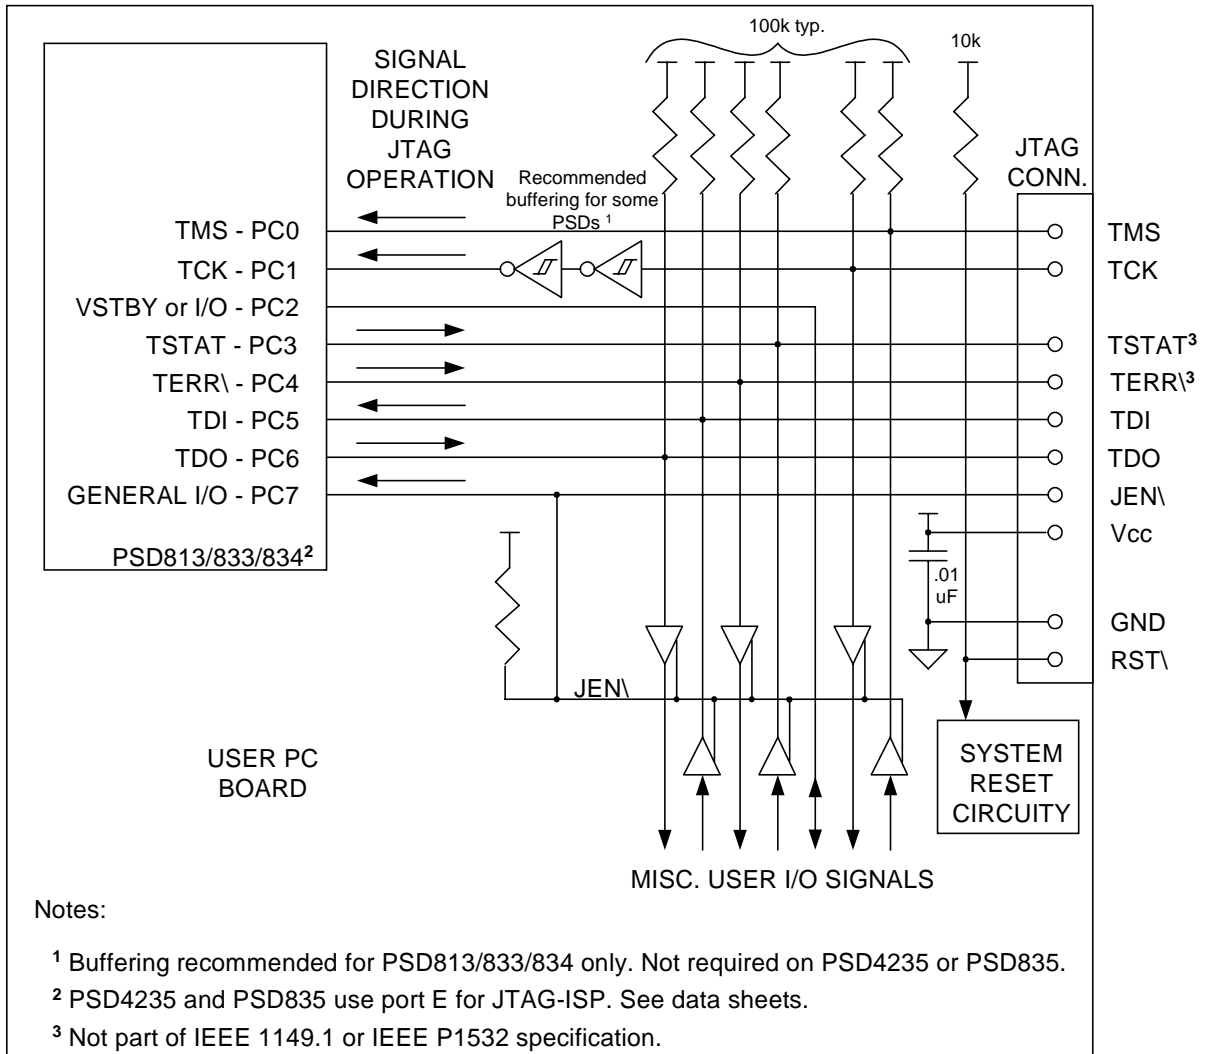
100k typ.

10k

SIGNAL DIRECTION DURING JTAG OPERATION

Recommended buffering for some PSDs $^1$

JTAG CONN.

TMS - PC0
TCK - PC1
VSTBY or I/O - PC2
TSTAT - PC3
TERR\ - PC4
TDI - PC5
TDO - PC6
GENERAL I/O - PC7

PSD813/833/834$^2$

TMS
TCK
TSTAT$^3$
TERR\$^3$
TDI
TDO
JEN\
Vcc
.01 uF
GND
RST\

JEN\

USER PC BOARD

SYSTEM RESET CIRCUITY

MISC. USER I/O SIGNALS

Notes:

$^1$ Buffering recommended for PSD813/833/834 only. Not required on PSD4235 or PSD835.

$^2$ PSD4235 and PSD835 use port E for JTAG-ISP. See data sheets.

$^3$ Not part of IEEE 1149.1 or IEEE P1532 specification.